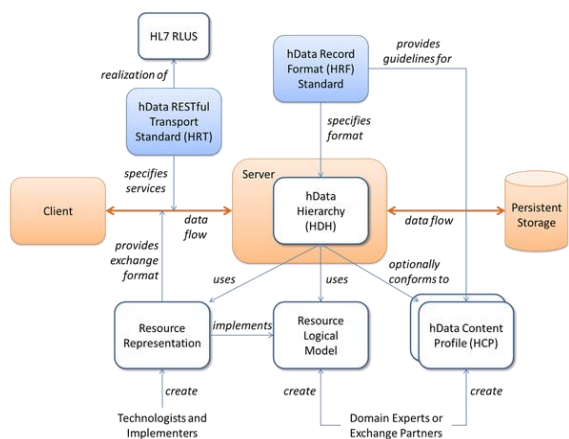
HL7 RLUS

realization of

hData RESTful Transport Standard (HRT)

hData Record Format (HRF) Standard

provides guidelines for

specifies format

specifies services

Server

Client

data flow

hData Hierarchy (HDH)

data flow

Persistent Storage

provides exchange format

uses

uses

optionally conforms to

Resource Representation

implements

Resource Logical Model

hData Content Profile (HCP)

create

create

create

Technologists and Implementers

Domain Experts or Exchange Partners